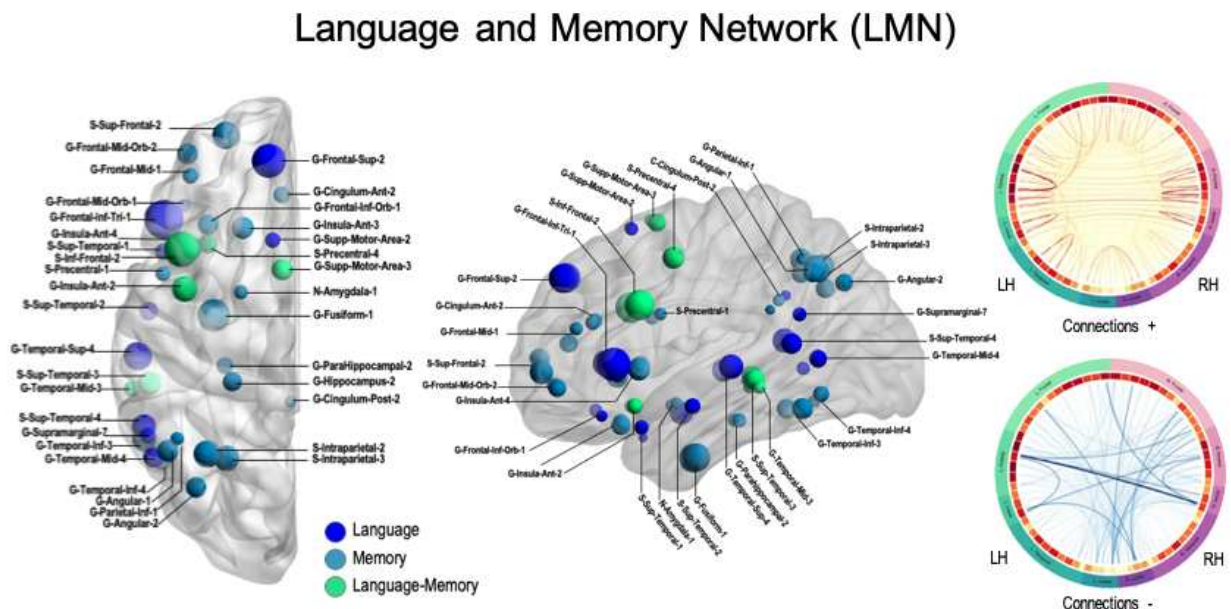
Language and Memory Network (LMN)

S-Sup-Frontal-2
G-Frontal-Mid-Orb-2
G-Frontal-Mid-1
G-Frontal-Mid-Orb-1
G-Frontal-Inf-Tri-1
G-Insula-Ant-4
S-Sup-Temporal-1
S-Inf-Frontal-2
S-Precentral-1
G-Insula-Ant-2
S-Sup-Temporal-2
G-Temporal-Sup-4
S-Sup-Temporal-3
G-Temporal-Mid-3
S-Sup-Temporal-4
G-Supramarginal-7
G-Temporal-Inf-3
G-Temporal-Mid-4
G-Temporal-Inf-4
G-Angular-1
G-Parietal-Inf-1
G-Angular-2
G-Frontal-Sup-2
G-Cingulum-Ant-2
G-Frontal-Inf-Orb-1
G-Insula-Ant-3
G-Supp-Motor-Area-2
S-Precentral-4
G-Supp-Motor-Area-3
N-Amygdala-1
G-Fusiform-1
G-ParaHippocampal-2
G-Hippocampus-2
G-Cingulum-Post-2
S-Intraparietal-2
S-Intraparietal-3

Language
Memory
Language-Memory

G-Supp-Motor-Area-2
G-Supp-Motor-Area-3
S-Precentral-4
C-Cingulum-Post-2
G-Angular-1
G-Parietal-Inf-1
S-Inf-Frontal-2
G-Frontal-Inf-Tri-1
S-Intraparietal-2
S-Intraparietal-3
G-Angular-2
G-Frontal-Sup-2
G-Cingulum-Ant-2
S-Precentral-1
G-Supramarginal-7
G-Frontal-Mid-1
S-Sup-Temporal-4
S-Sup-Frontal-2
G-Temporal-Mid-4
G-Frontal-Mid-Orb-2
G-Insula-Ant-4
G-Temporal-Inf-4
G-Temporal-Inf-3
G-Frontal-Inf-Orb-1
G-Insula-Ant-2
S-Sup-Temporal-1
N-Amygdala-1
S-Sup-Temporal-2
G-Fusiform-1
G-Temporal-Sup-4
G-ParaHippocampal-2
S-Sup-Temporal-3
G-Temporal-Mid-3

LH
RH
Connections +

LH
RH
Connections -